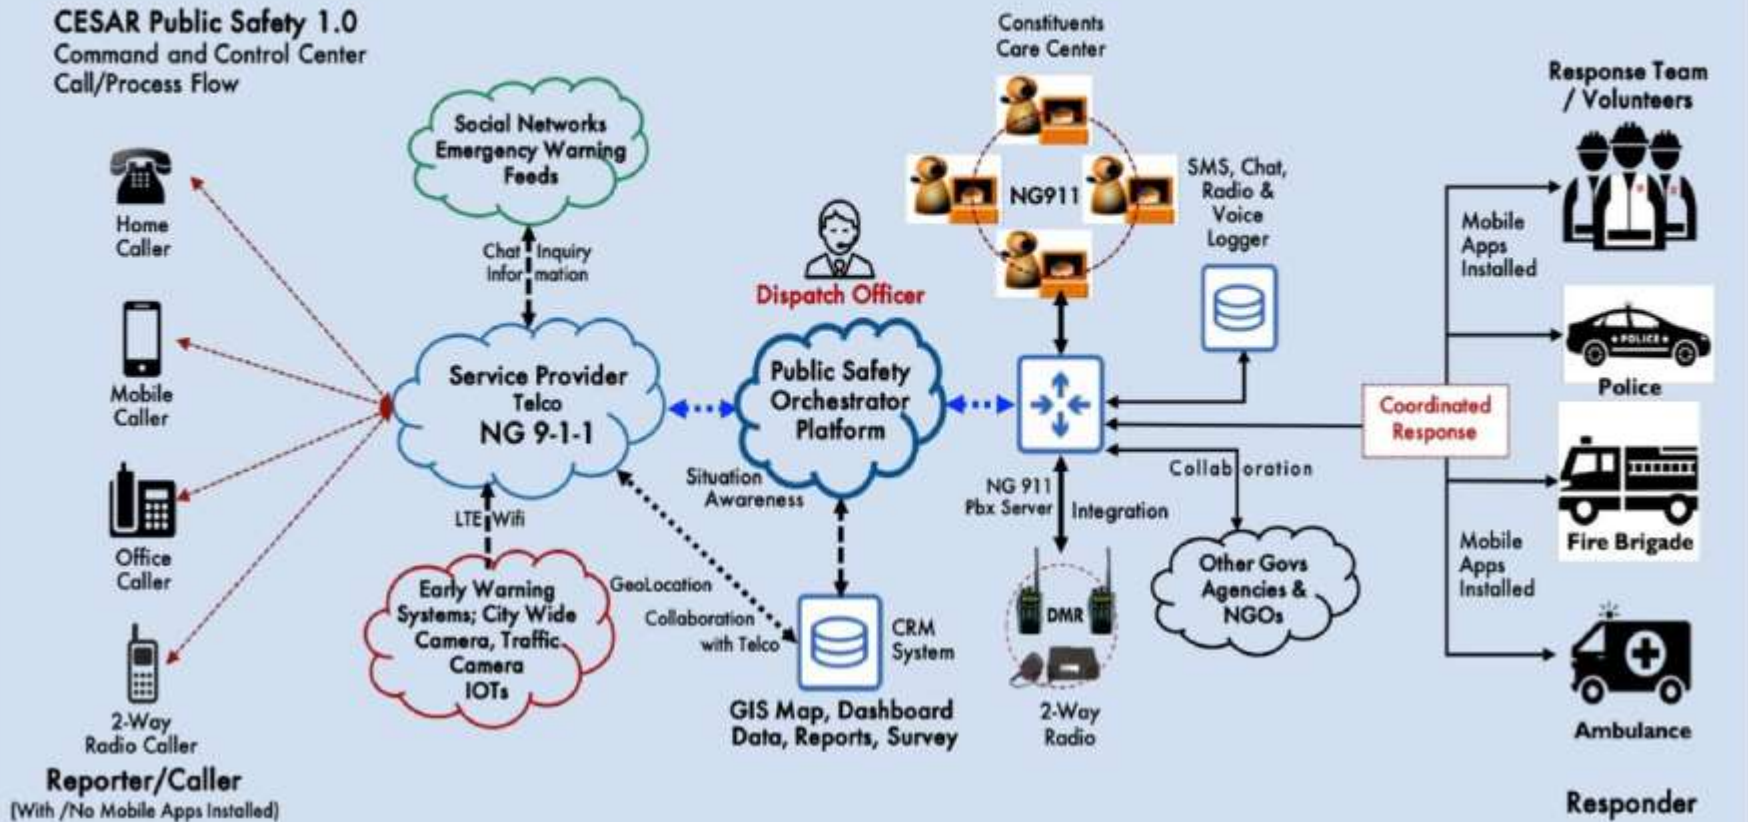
CESAR Public Safety 1.0
Command and Control Center
Call/Process Flow

Home Caller

Mobile Caller

Office Caller

2-Way Radio Caller

Reporter/Caller
(With /No Mobile Apps Installed)

Social Networks Emergency Warning Feeds

Chat Information

Inquiry

Service Provider
Telco
NG 9-1-1

LTE Wifi

Early Warning Systems; City Wide Camera, Traffic Camera IOTs

GeoLocation

Collaboration with Telco

Dispatch Officer

Public Safety Orchestrator Platform

Situation Awareness

CRM System

GIS Map, Dashboard Data, Reports, Survey

Constituents Care Center

NG911

SMS, Chat, Radio & Voice Logger

NG 911 Pbx Server

Integration

Collaboration

DMR

2-Way Radio

Other Govs Agencies & NGOs

Coordinated Response

Response Team / Volunteers

Mobile Apps Installed

POLICE

Police

Fire Brigade

Mobile Apps Installed

Ambulance

Responder